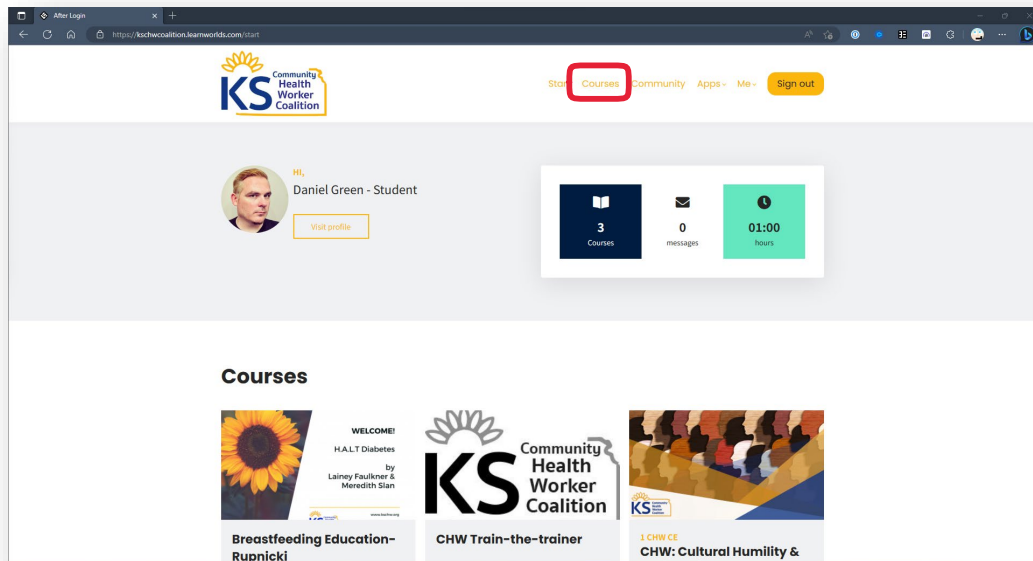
After Login

https://kschwcoalition.learnworlds.com/start

KS Community Health Worker Coalition

Store Courses Community Apps Me Sign out

HI,

Daniel Green - Student

Visit profile

3
Courses

0
messages

01:00
hours

Courses

WELCOME!
H.A.L.T Diabetes
by
Lainey Faulkner &
Meredith Slan

www.kschw.org

Breastfeeding Education-Rupnicki

KS Community Health Worker Coalition

CHW Train-the-trainer

1 CHW CE

CHW: Cultural Humility &